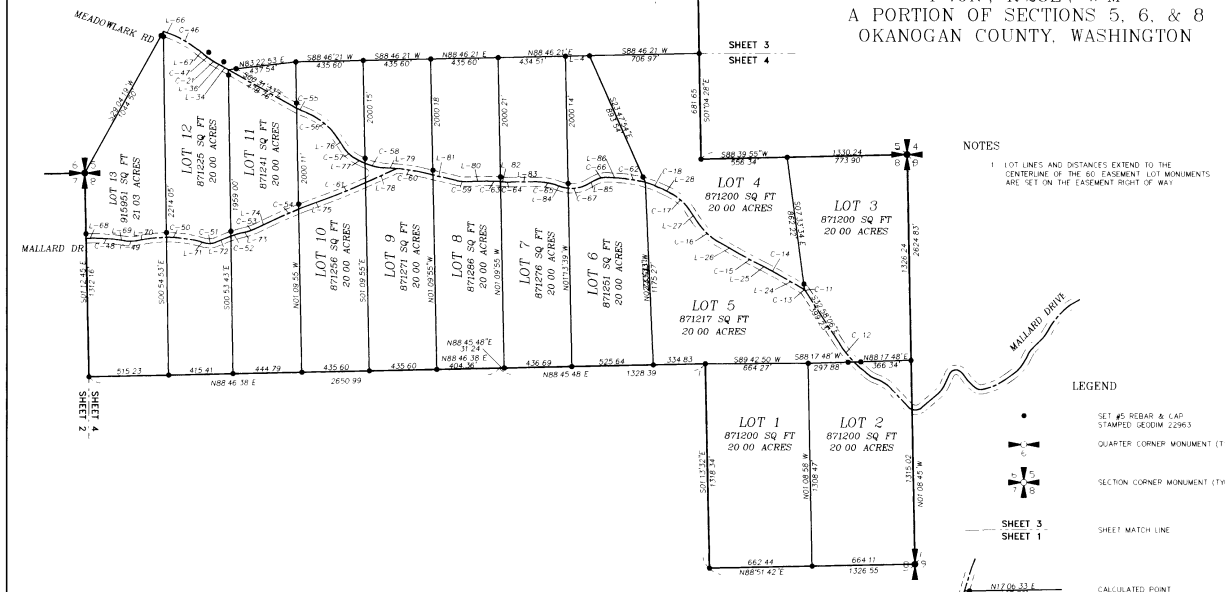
A PORTION OF SECTIONS 5, 6, & 8
OKANOGAN COUNTY, WASHINGTON

MEADOWLARK RD

SHEET 3
SHEET 4

NOTES

1. LOT LINES AND DISTANCES EXTEND TO THE CENTERLINE OF THE 60' EASEMENT. LOT MONUMENTS ARE SET ON THE EASEMENT RIGHT OF WAY.

L-66
C-46
L-67
C-47
C-21
L-36
L-34
N83 22 53 E
437.54
S88 46 21 W
435.60
S88 46 21 W
435.60
N88 46 21 E
435.60
N88 46 21 E
434.51
L-4
S88 46 21 W
706.97
681.65
S01 04 28 E
S88 39 55 W
556.34
1330.24
773.90
1326.24
2624.83

LOT 13
915951 SQ FT
21.03 ACRES

LOT 12
871225 SQ FT
20.00 ACRES

LOT 11
871241 SQ FT
20.00 ACRES

LOT 10
871256 SQ FT
20.00 ACRES

LOT 9
871271 SQ FT
20.00 ACRES

LOT 8
871286 SQ FT
20.00 ACRES

LOT 7
871276 SQ FT
20.00 ACRES

LOT 6
871251 SQ FT
20.00 ACRES

LOT 5
871217 SQ FT
20.00 ACRES

LOT 4
871200 SQ FT
20.00 ACRES

LOT 3
871200 SQ FT
20.00 ACRES

LOT 2
871200 SQ FT
20.00 ACRES

LOT 1
871200 SQ FT
20.00 ACRES

C-55
L-56
L-76
C-77
L-57
C-58
L-79
L-78
L-81
L-80
82
L-83
C-59
C-63
C-64
C-85
L-84
L-86
C-66
L-85
C-67
C-65
C-18
L-28
C-17
L-27
L-16
L-26
C-15
L-25
C-14
L-24
C-13
C-11
C 12
L-61
C-54
L-75
L-74
C-53
L-71
C-52
L-72
C-51
C-50
L-68
C-48
C-69
L-70
L-49
2214.05
1959.00
2000.11
2000.15
2000.18
2000.21
2000.14
S00 54 53 E
S00 53 43 E
N01 09 55 W
S01 09 55 E
N01 09 55 W
N01 09 55 W
N01 13 39 W
N01 15 27
S01 17 34 E
S01 12 45 E
1112.16

MALLARD DR
MALLARD DRIVE

515.23
415.41
444.79
435.60
435.60
N88 45 48 E
31.24
N88 46 38 E
404.36
436.69
525.64
334.83
S89 42 50 W
664.27
S88 17 48 W
297.88
N88 17 48 E
366.34
N88 46 38 E
2650.99
N88 45 48 E
1328.39

SHEET 4
SHEET 2

1318.34
S01 12 13 E
1308.47
N01 08 58 W
1315.02
N01 08 45 W
662.44
N88 51 42 E
664.11
1326.55

LEGEND

SET #5 REBAR & CAP STAMPED GEODIM 22963

QUARTER CORNER MONUMENT (T

SECTION CORNER MONUMENT (TY

SHEET 3
SHEET 1
SHEET MATCH LINE

N17 06 33 E
CALCULATED POINT